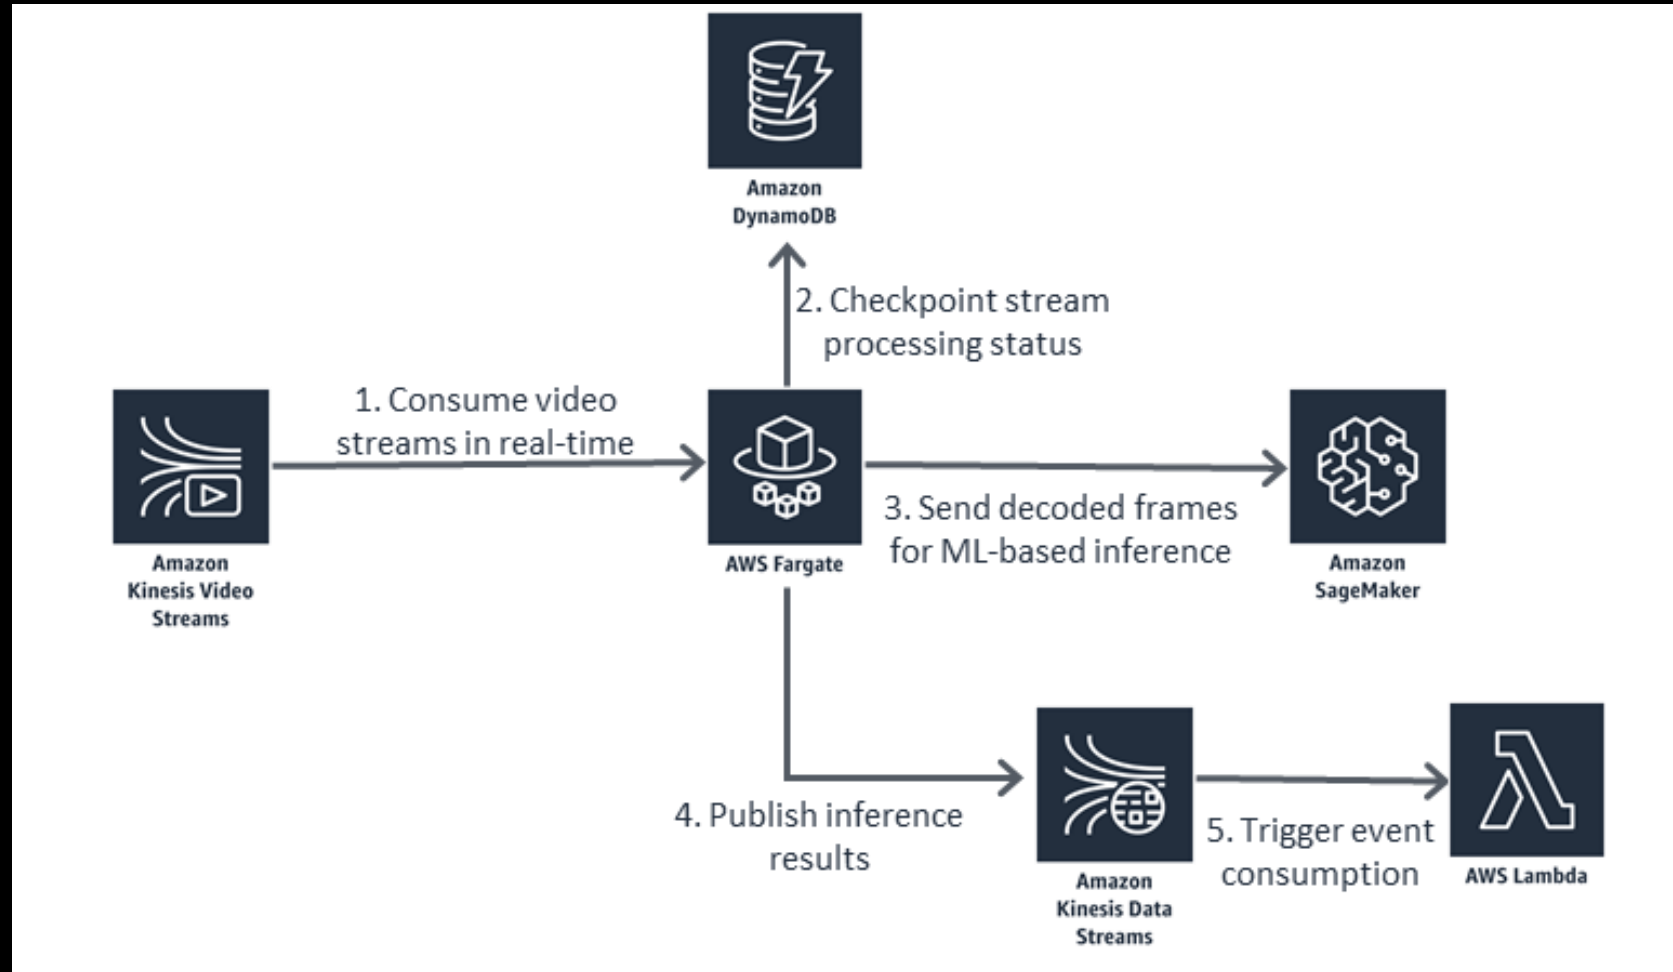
Amazon DynamoDB

2. Checkpoint stream processing status

Amazon Kinesis Video Streams

1. Consume video streams in real-time

AWS Fargate

3. Send decoded frames for ML-based inference

Amazon SageMaker

4. Publish inference results

Amazon Kinesis Data Streams

5. Trigger event consumption

AWS Lambda